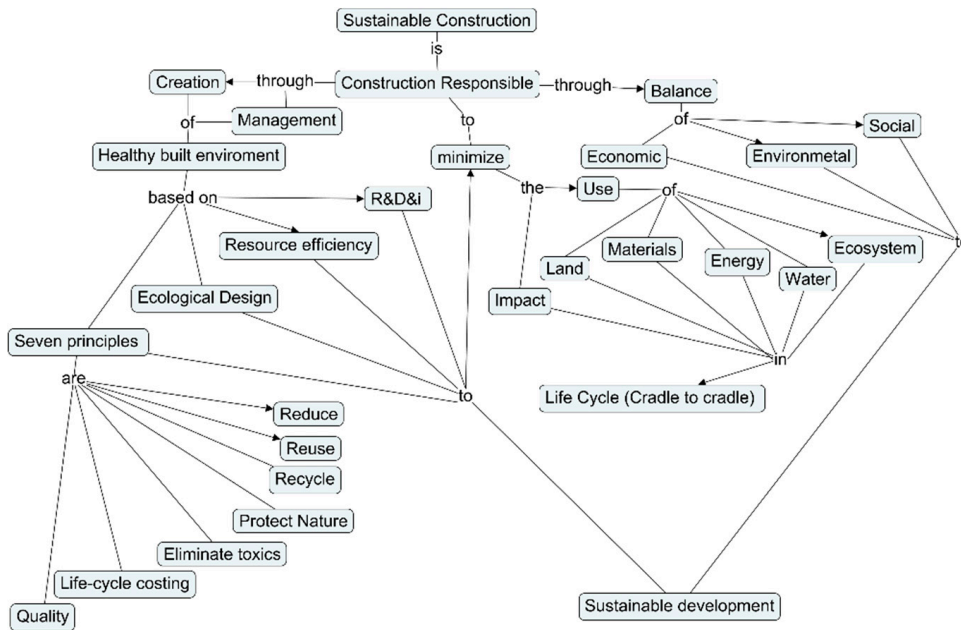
Sustainable Construction
is
Creation
through
Construction Responsible
through
Balance
of
Management
to
Social
Healthy built enviroment
minimize
of
Economic
Environmetal
based on
R&D&i
the
Use
of
Resource efficiency
Materials
Energy
Ecosystem
Land
Water
t
Ecological Design
Impact
Seven principles
in
are
to
Life Cycle (Cradle to cradle)
Reduce
Reuse
Recycle
Protect Nature
Eliminate toxics
Life-cycle costing
Quality
Sustainable development